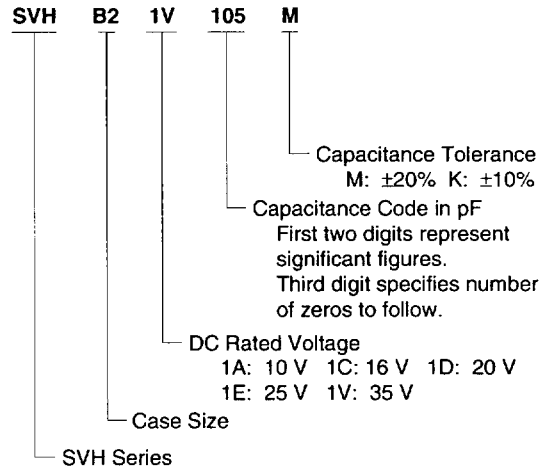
SVH B2 1V 105 M

Capacitance Tolerance
M: ±20% K: ±10%

Capacitance Code in pF
First two digits represent significant figures.
Third digit specifies number of zeros to follow.

DC Rated Voltage
1A: 10 V 1C: 16 V 1D: 20 V
1E: 25 V 1V: 35 V

Case Size

SVH Series